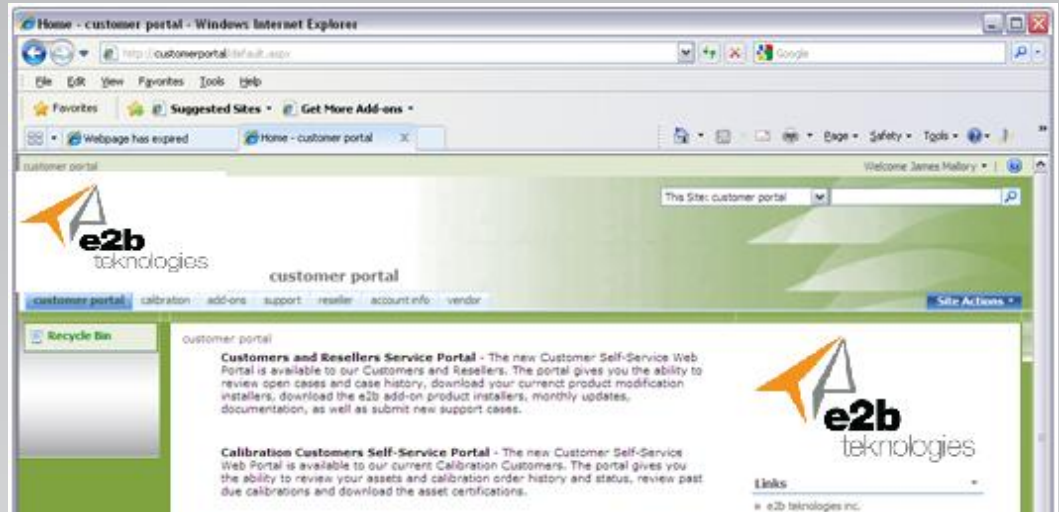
Home - customer portal - Windows Internet Explorer

http://customerportal/default.aspx

Google

File Edit View Favorites Tools Help

Favorites Suggested Sites Get More Add-ons

Webpage has expired Home - customer portal

Page Safety Tools

customer portal

Welcome James Mallory

This Site: customer portal

e2b teknologies

customer portal

customer portal calibration add-ons support reseller account info vendor

Site Actions

Recycle Bin

customer portal

Customers and Resellers Service Portal - The new Customer Self-Service Web Portal is available to our Customers and Resellers. The portal gives you the ability to review open cases and case history, download your current product modification installers, download the e2b add-on product installers, monthly updates, documentation, as well as submit new support cases.

Calibration Customers Self-Service Portal - The new Customer Self-Service Web Portal is available to our current Calibration Customers. The portal gives you the ability to review your assets and calibration order history and status, review past due calibrations and download the asset certifications.

e2b teknologies

Links

e2b teknologies inc.